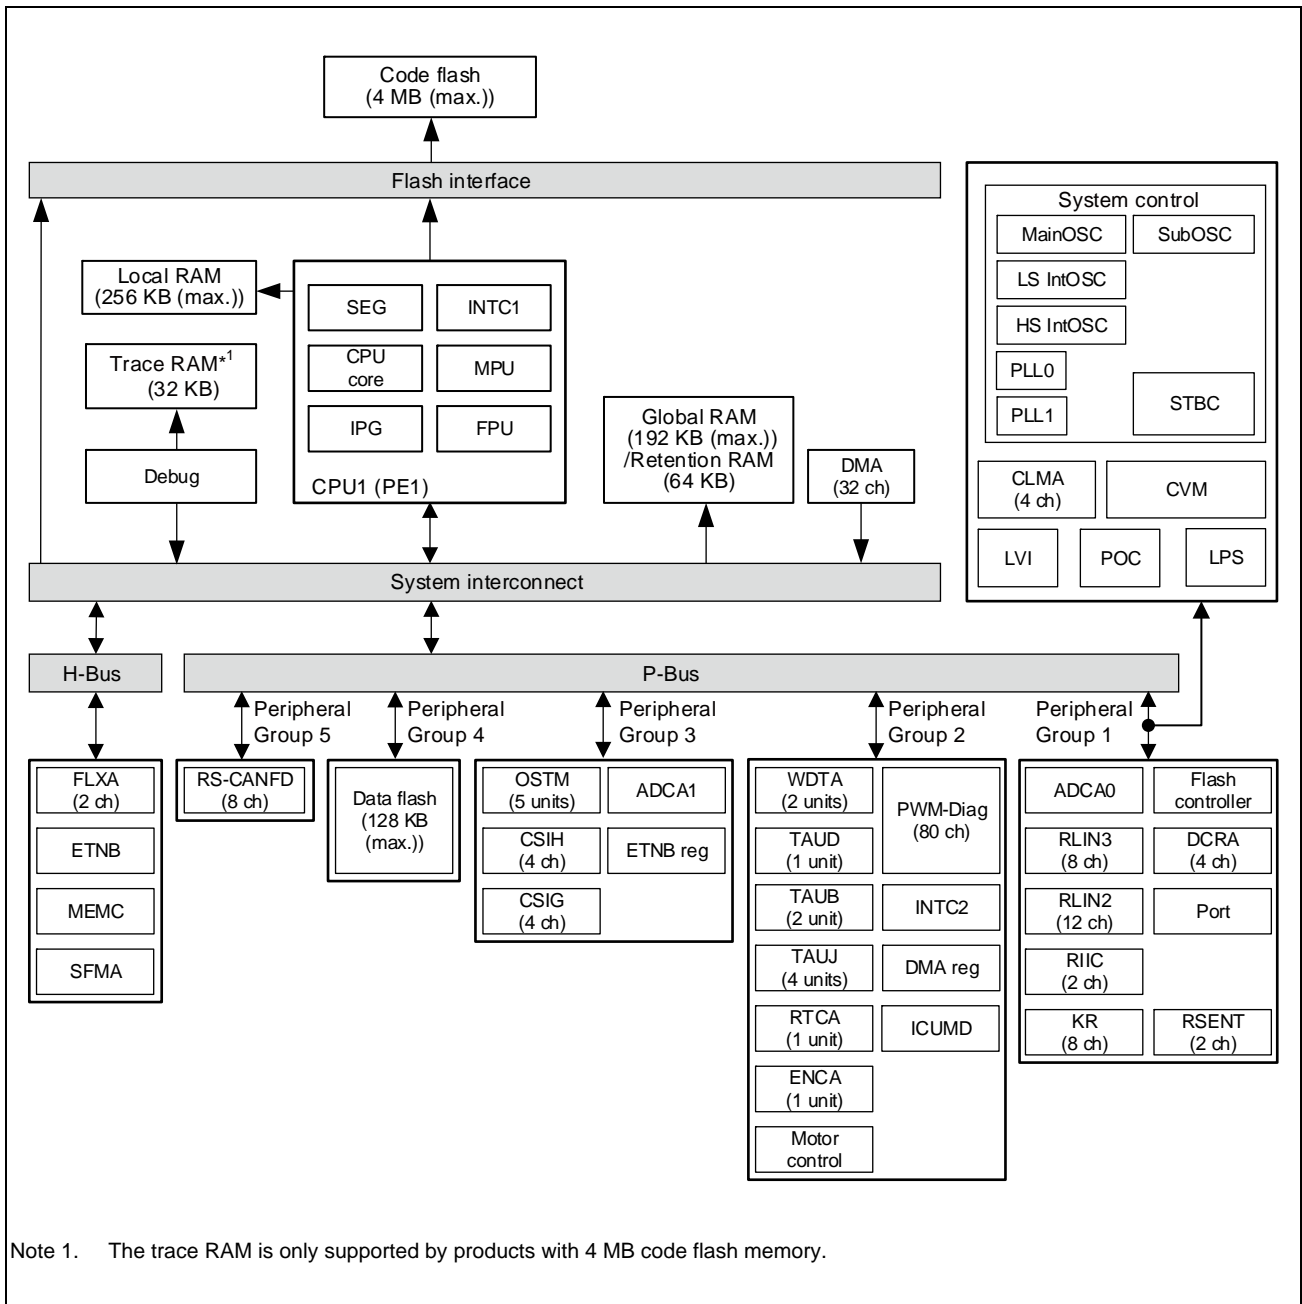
Code flash
(4 MB (max.))

Flash interface

Local RAM
(256 KB (max.))

Trace RAM*$^1$
(32 KB)

Debug

SEG
INTC1
CPU core
MPU
IPG
FPU
CPU1 (PE1)

Global RAM
(192 KB (max.))
/Retention RAM
(64 KB)

DMA
(32 ch)

System control
MainOSC
SubOSC
LS IntOSC
HS IntOSC
PLL0
PLL1
STBC
CLMA
(4 ch)
CVM
LVI
POC
LPS

System interconnect

H-Bus
P-Bus

Peripheral Group 5
Peripheral Group 4
Peripheral Group 3
Peripheral Group 2
Peripheral Group 1

FLXA
(2 ch)
ETNB
MEMC
SFMA

RS-CANFD
(8 ch)

Data flash
(128 KB
(max.))

OSTM
(5 units)
ADCA1
CSIH
(4 ch)
ETNB reg
CSIG
(4 ch)

WDTA
(2 units)
PWM-Diag
(80 ch)
TAUD
(1 unit)
TAUB
(2 unit)
INTC2
TAUJ
(4 units)
DMA reg
RTCA
(1 unit)
ICUMD
ENCA
(1 unit)
Motor
control

ADCA0
Flash
controller
RLIN3
(8 ch)
DCRA
(4 ch)
RLIN2
(12 ch)
Port
RIIC
(2 ch)
KR
(8 ch)
RSENT
(2 ch)

Note 1. The trace RAM is only supported by products with 4 MB code flash memory.